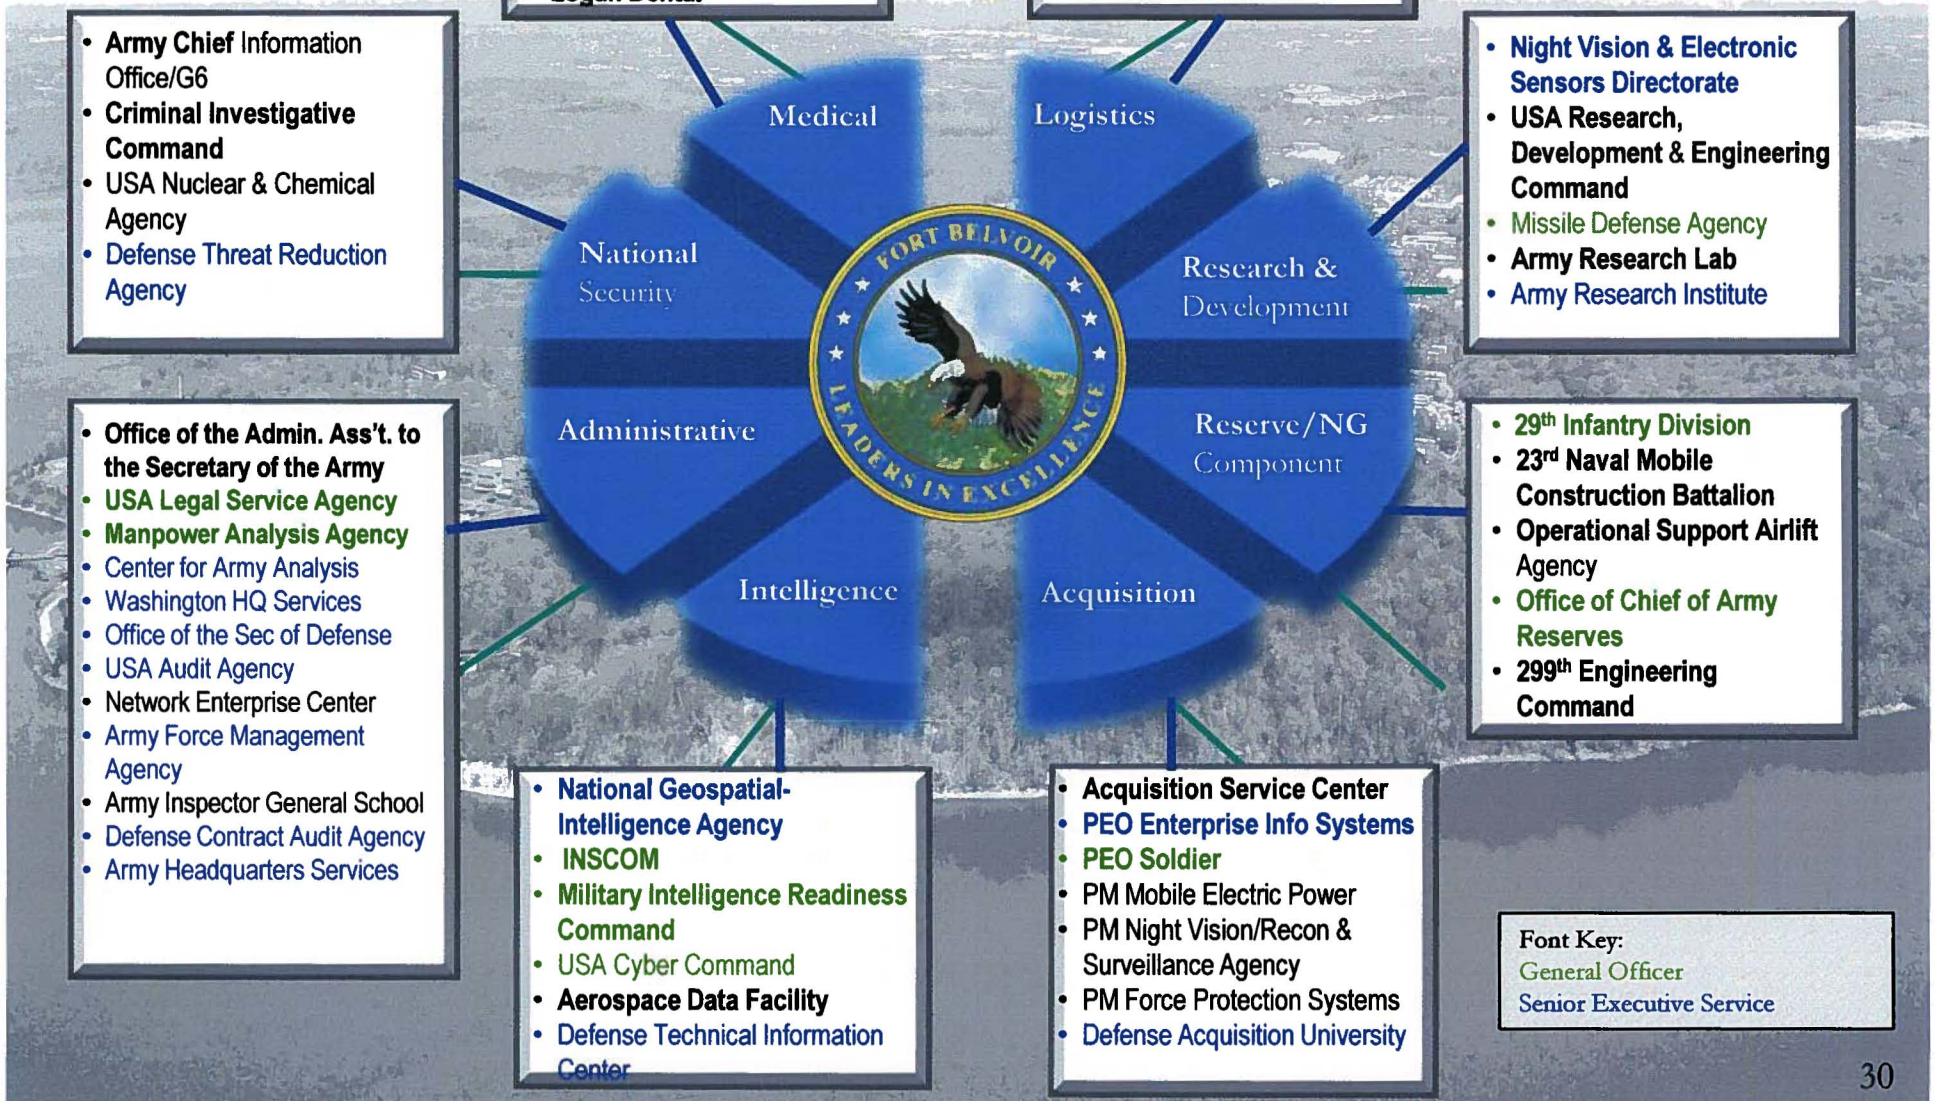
- Army Chief Information Office/G6
- Criminal Investigative Command
- USA Nuclear & Chemical Agency
- Defense Threat Reduction Agency

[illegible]

- Night Vision & Electronic Sensors Directorate
- USA Research, Development & Engineering Command
- Missile Defense Agency
- Army Research Lab
- Army Research Institute

Medical

Logistics

National Security

Research & Development

FORT BELVOIR

LEADERS IN EXCELLENCE

Administrative

Reserve/NG Component

Intelligence

Acquisition

- Office of the Admin. Ass't. to the Secretary of the Army
- USA Legal Service Agency
- Manpower Analysis Agency
- Center for Army Analysis
- Washington HQ Services
- Office of the Sec of Defense
- USA Audit Agency
- Network Enterprise Center
- Army Force Management Agency
- Army Inspector General School
- Defense Contract Audit Agency
- Army Headquarters Services

- $29^{th}$ Infantry Division
- $23^{rd}$ Naval Mobile Construction Battalion
- Operational Support Airlift Agency
- Office of Chief of Army Reserves
- $299^{th}$ Engineering Command

- National Geospatial-Intelligence Agency
- INSCOM
- Military Intelligence Readiness Command
- USA Cyber Command
- Aerospace Data Facility
- Defense Technical Information Center

- Acquisition Service Center
- PEO Enterprise Info Systems
- PEO Soldier
- PM Mobile Electric Power
- PM Night Vision/Recon & Surveillance Agency
- PM Force Protection Systems
- Defense Acquisition University

Font Key:
General Officer
Senior Executive Service

30